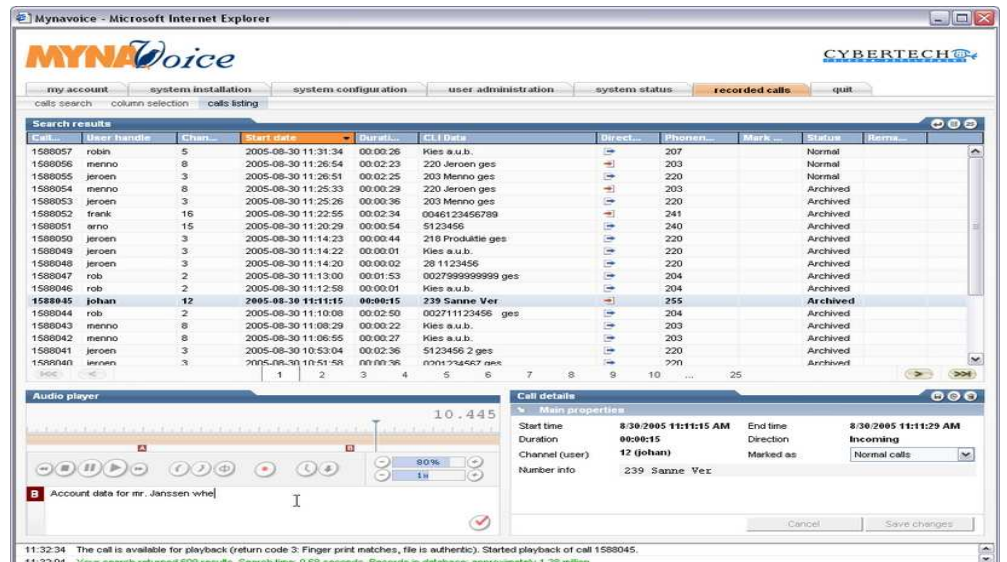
Mynavoice - Microsoft Internet Explorer

MYNAVoice

CYBERTECH

my account | system installation | system configuration | user administration | system status | recorded calls | quit

calls search | column selection | calls listing

Search results

| Call... | User handle | Chan... | Start date | Durati... | CLI Data | Direct... | Phonen... | Mark ... | Status | Rema... |
|---|---|---|---|---|---|---|---|---|---|---|
| 1588057 | robin | 5 | 2005-08-30 11:31:34 | 00:00:26 | Kies a.u.b. | | 207 | | Normal | |
| 1588056 | menno | 8 | 2005-08-30 11:26:54 | 00:02:23 | 220 Jeroen ges | | 203 | | Normal | |
| 1588055 | jeroen | 3 | 2005-08-30 11:26:51 | 00:02:25 | 203 Menno ges | | 220 | | Normal | |
| 1588054 | menno | 8 | 2005-08-30 11:25:33 | 00:00:29 | 220 Jeroen ges | | 203 | | Archived | |
| 1588053 | jeroen | 3 | 2005-08-30 11:25:26 | 00:00:36 | 203 Menno ges | | 220 | | Archived | |
| 1588052 | frank | 16 | 2005-08-30 11:22:55 | 00:02:34 | 0046123456789 | | 241 | | Archived | |
| 1588051 | arno | 15 | 2005-08-30 11:20:29 | 00:00:54 | 5123456 | | 240 | | Archived | |
| 1588050 | jeroen | 3 | 2005-08-30 11:14:23 | 00:00:44 | 218 Produltie ges | | 220 | | Archived | |
| 1588049 | jeroen | 3 | 2005-08-30 11:14:22 | 00:00:01 | Kies a.u.b. | | 220 | | Archived | |
| 1588048 | jeroen | 3 | 2005-08-30 11:14:20 | 00:00:02 | 28 1123456 | | 220 | | Archived | |
| 1588047 | rob | 2 | 2005-08-30 11:13:00 | 00:01:53 | 0027999999999 ges | | 204 | | Archived | |
| 1588046 | rob | 2 | 2005-08-30 11:12:58 | 00:00:01 | Kies a.u.b. | | 204 | | Archived | |
| 1588045 | johan | 12 | 2005-08-30 11:11:15 | 00:00:15 | 239 Sanne Ver | | 255 | | Archived | |
| 1588044 | rob | 2 | 2005-08-30 11:10:08 | 00:02:50 | 002711123456 ges | | 204 | | Archived | |
| 1588043 | menno | 8 | 2005-08-30 11:08:29 | 00:00:22 | Kies a.u.b. | | 203 | | Archived | |
| 1588042 | menno | 8 | 2005-08-30 11:06:55 | 00:00:27 | Kies a.u.b. | | 203 | | Archived | |
| 1588041 | jeroen | 3 | 2005-08-30 10:53:04 | 00:02:36 | 5123456 2 ges | | 220 | | Archived | |
| 1588040 | jeroen | 3 | 2005-08-30 10:51:58 | 00:00:36 | 0201234567 ges | | 220 | | Archived | |

1 2 3 4 5 6 7 8 9 10 ... 25

Audio player

10.445

80%

1x

B Account data for mr. Janssen whe

Call details

Main properties

Start time 8/30/2005 11:11:15 AM End time 8/30/2005 11:11:29 AM
Duration 00:00:15 Direction Incoming
Channel (user) 12 (johan) Marked as Normal calls
Number info 239 Sanne Ver

Cancel Save changes

11:32:34 The call is available for playback (return code 3: Finger print matches, file is authentic). Started playback of call 1588045.
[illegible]